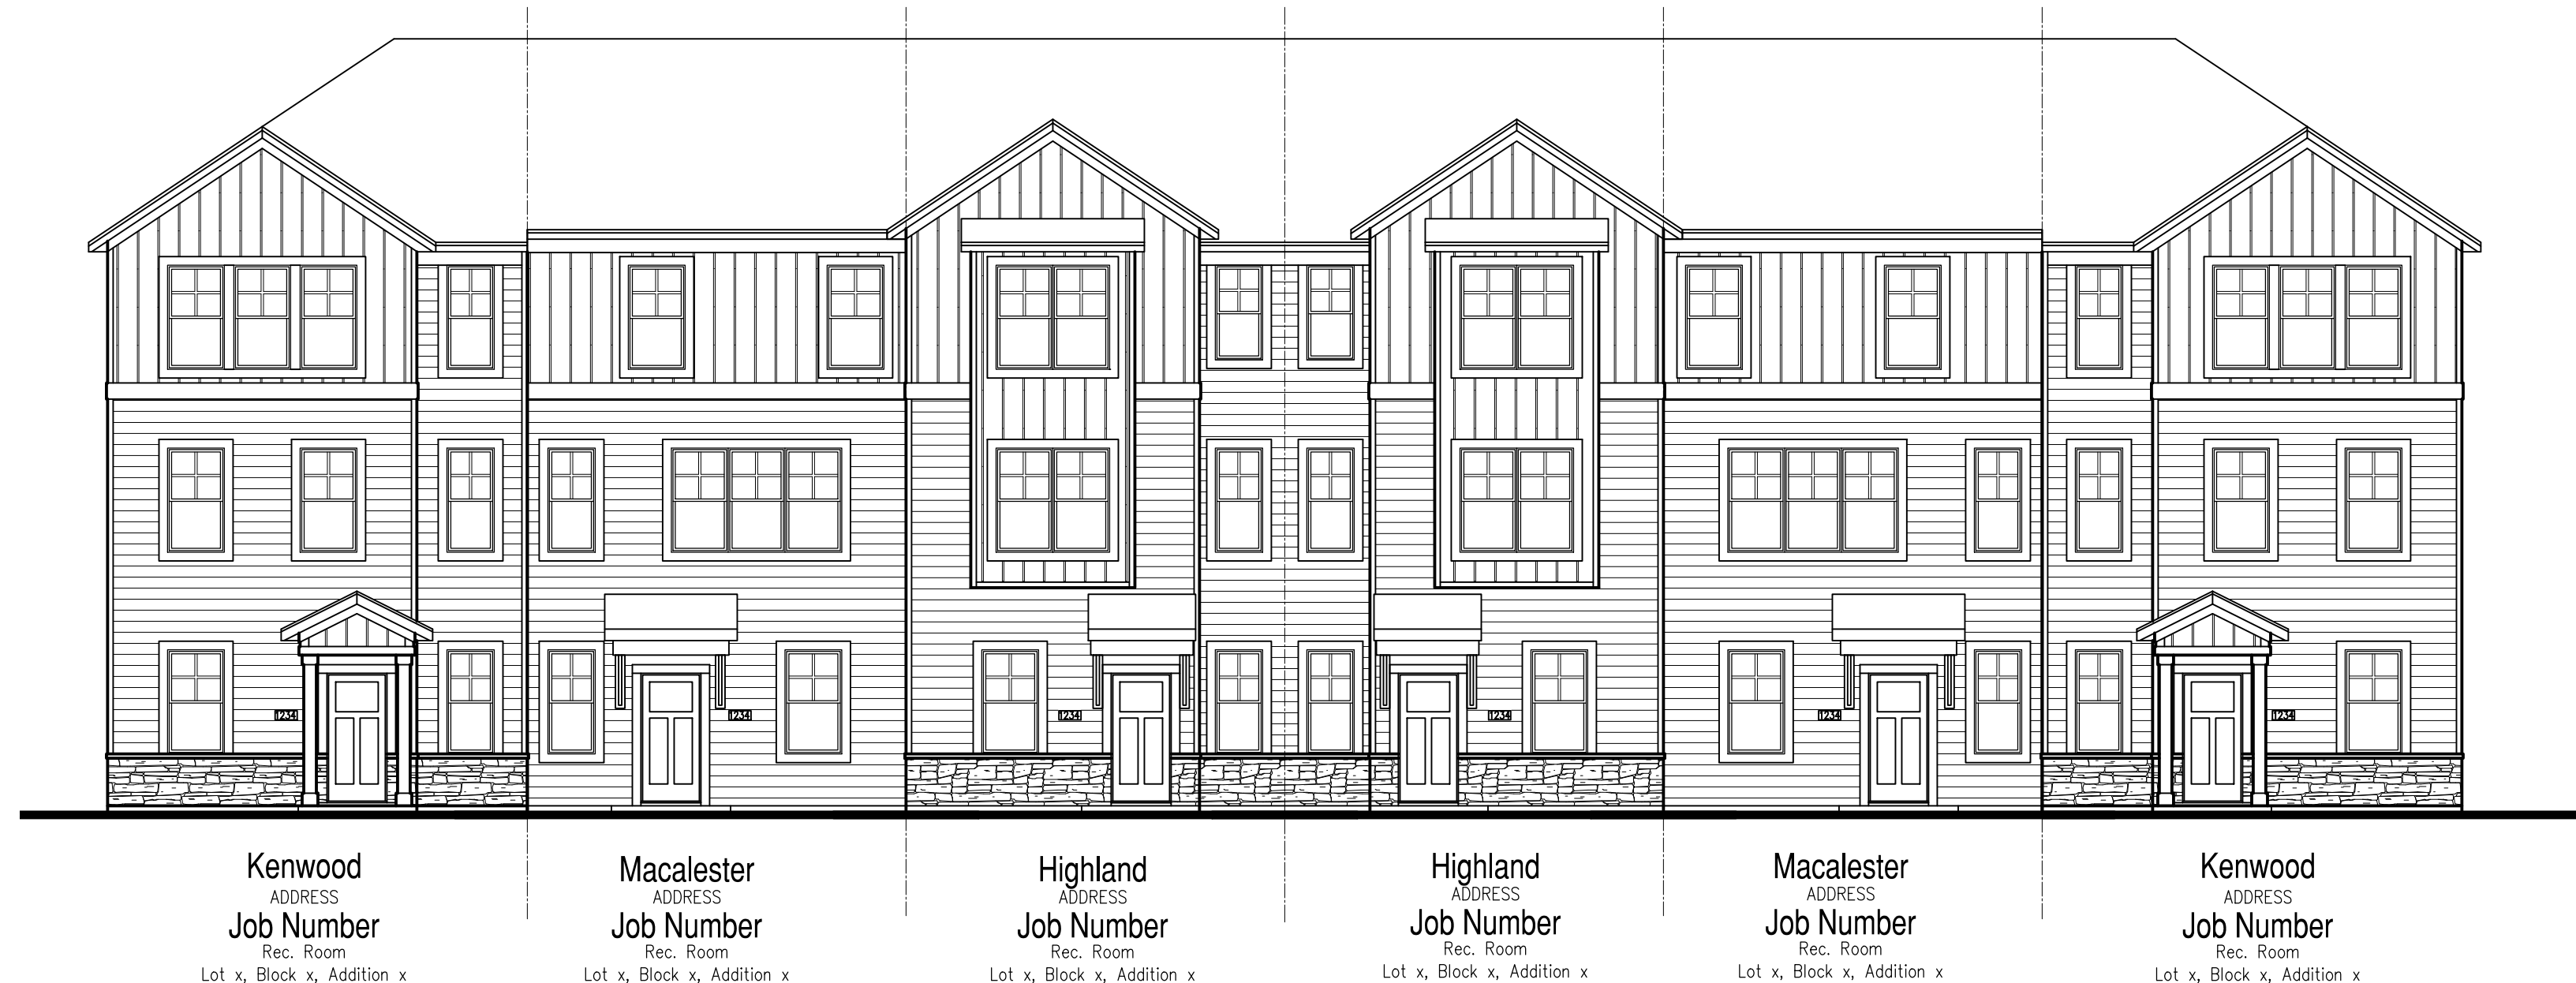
1234 1234 1234 1234 1234 1234

Kenwood
ADDRESS
Job Number
Rec. Room
Lot x, Block x, Addition x

Macalester
ADDRESS
Job Number
Rec. Room
Lot x, Block x, Addition x

Highland
ADDRESS
Job Number
Rec. Room
Lot x, Block x, Addition x

Highland
ADDRESS
Job Number
Rec. Room
Lot x, Block x, Addition x

Macalester
ADDRESS
Job Number
Rec. Room
Lot x, Block x, Addition x

Kenwood
ADDRESS
Job Number
Rec. Room
Lot x, Block x, Addition x